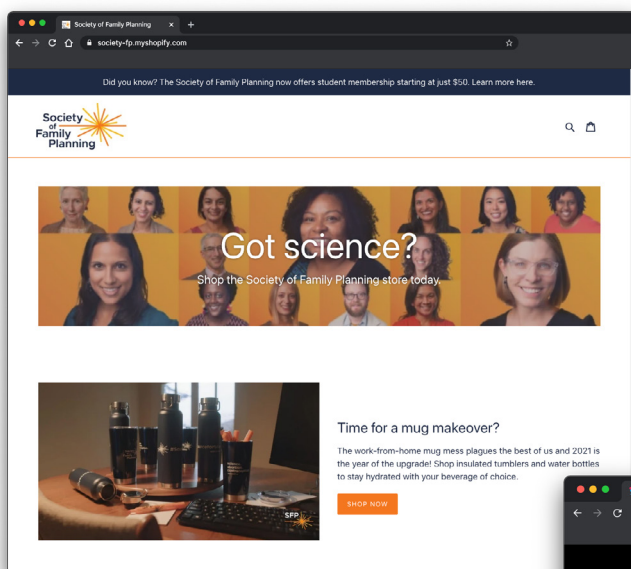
Society of Family Planning
society-fp.myshopify.com

Did you know? The Society of Family Planning now offers student membership starting at just $50. Learn more here.

Society of Family Planning

Got science?

Shop the Society of Family Planning store today.

SFP

Time for a mug makeover?

The work-from-home mug mess plagues the best of us and 2021 is the year of the upgrade! Shop insulated tumblers and water bottles to stay hydrated with your beverage of choice.

SHOP NOW